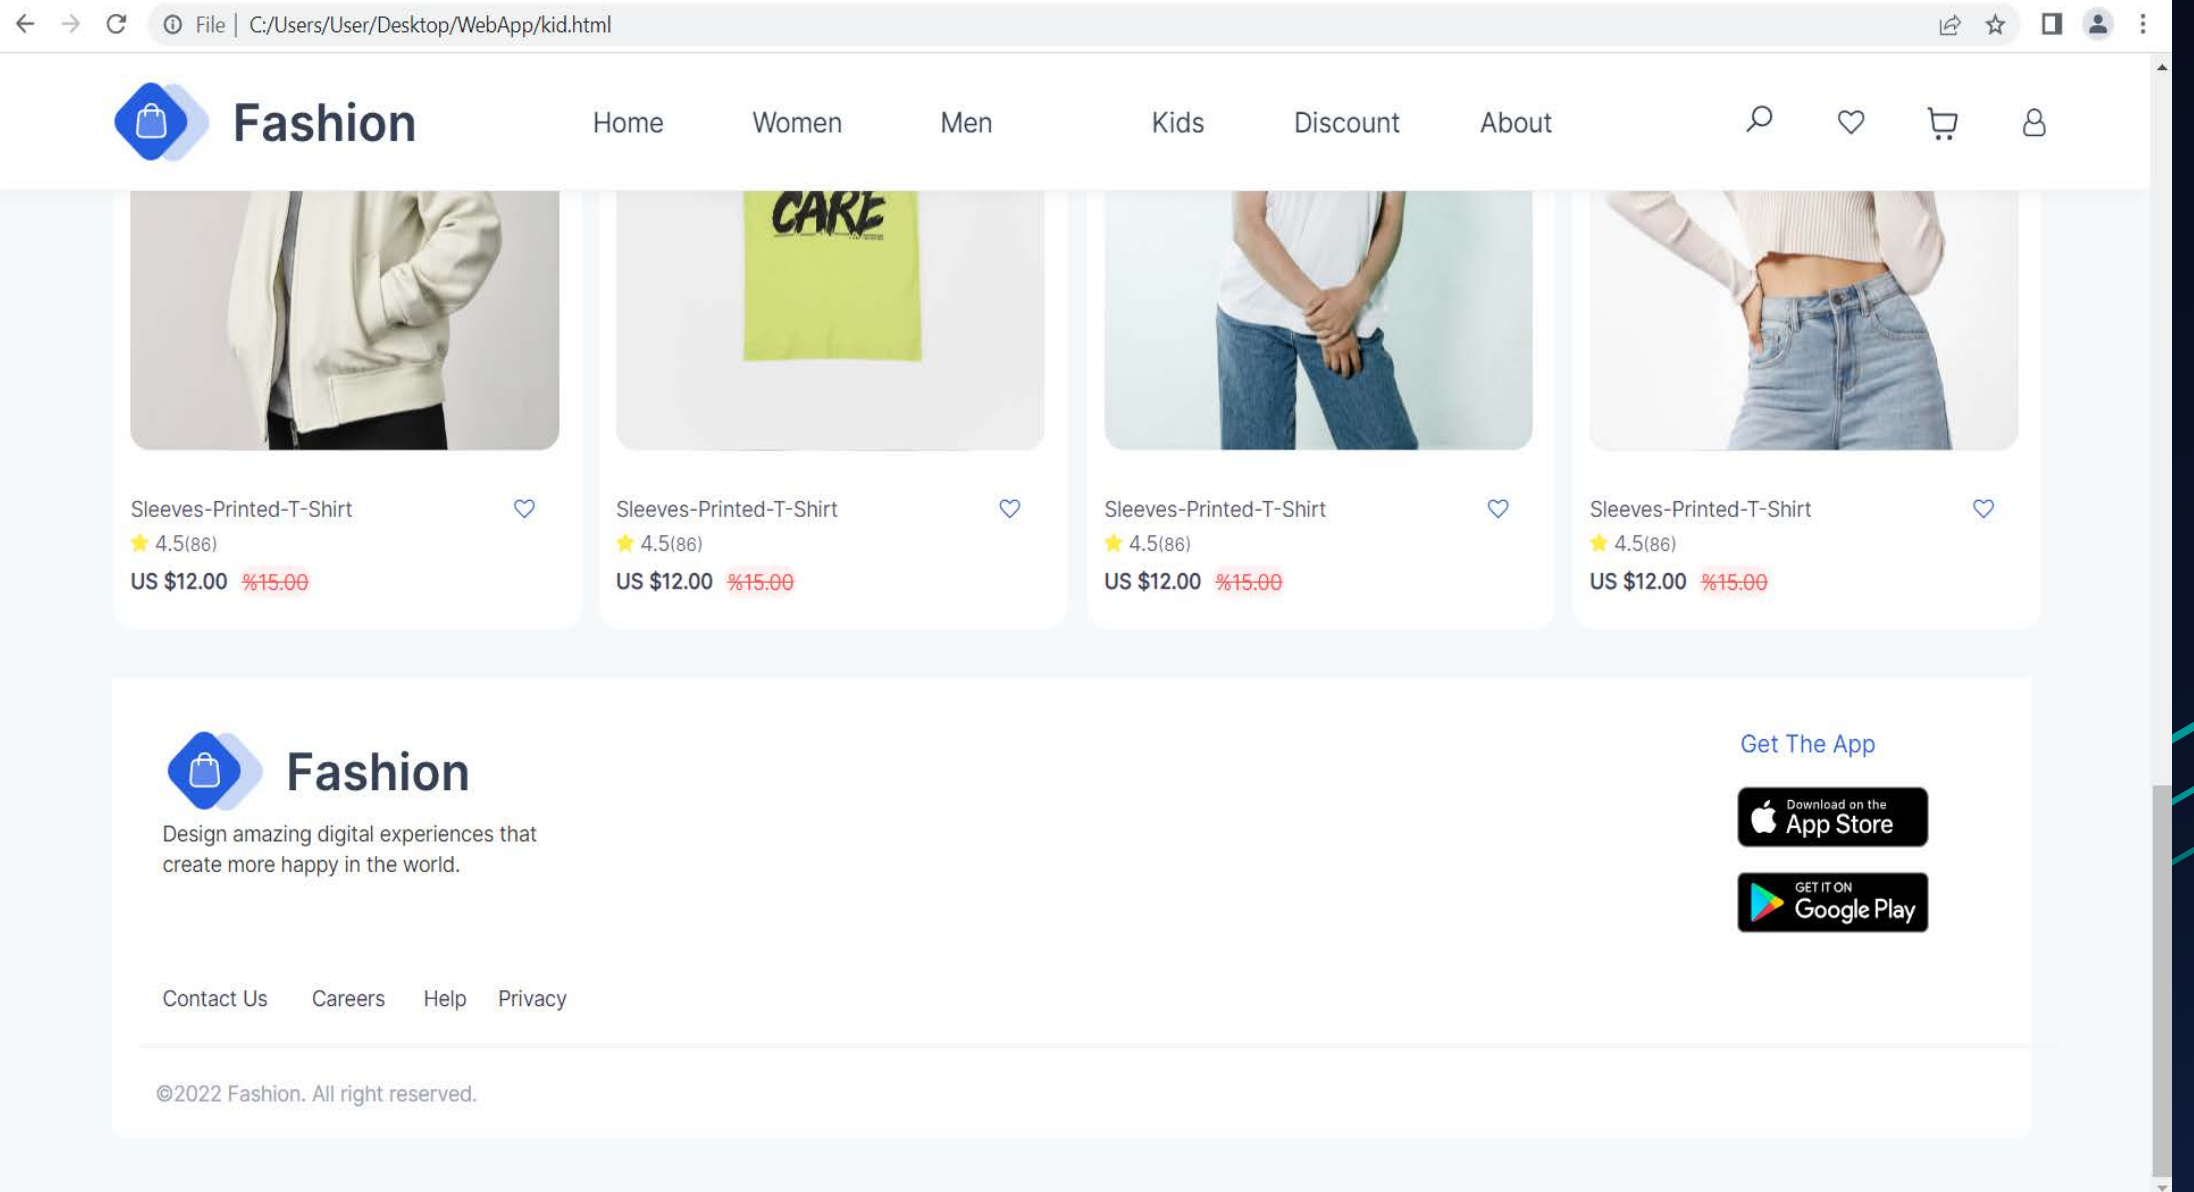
File | C:/Users/User/Desktop/WebApp/kid.html

Fashion

Home Women Men Kids Discount About

CARE

Sleeves-Printed-T-Shirt
4.5(86)
US $12.00 %15.00

Sleeves-Printed-T-Shirt
4.5(86)
US $12.00 %15.00

Sleeves-Printed-T-Shirt
4.5(86)
US $12.00 %15.00

Sleeves-Printed-T-Shirt
4.5(86)
US $12.00 %15.00

Fashion

Design amazing digital experiences that create more happy in the world.

Get The App

Download on the App Store

GET IT ON Google Play

Contact Us Careers Help Privacy

©2022 Fashion. All right reserved.